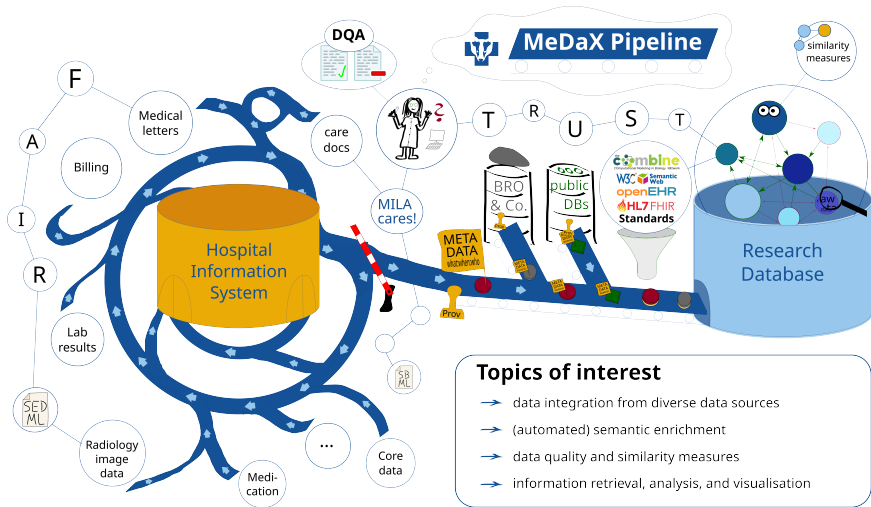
DQA

MeDaX Pipeline

similarity measures

F

Medical letters

A

Billing

I

R

care docs

?

T

R

U

S

T

MILA cares!

BRO & Co.

public DBs

COMBINE

W3C Semantic Web

openEHR

HL7 FHIR

Standards

Hospital Information System

META DATA

Prov

Research Database

Lab results

SED ML

SB ML

Radiology image data

...

Core data

Medication

Topics of interest

→ data integration from diverse data sources

→ (automated) semantic enrichment

→ data quality and similarity measures

→ information retrieval, analysis, and visualisation